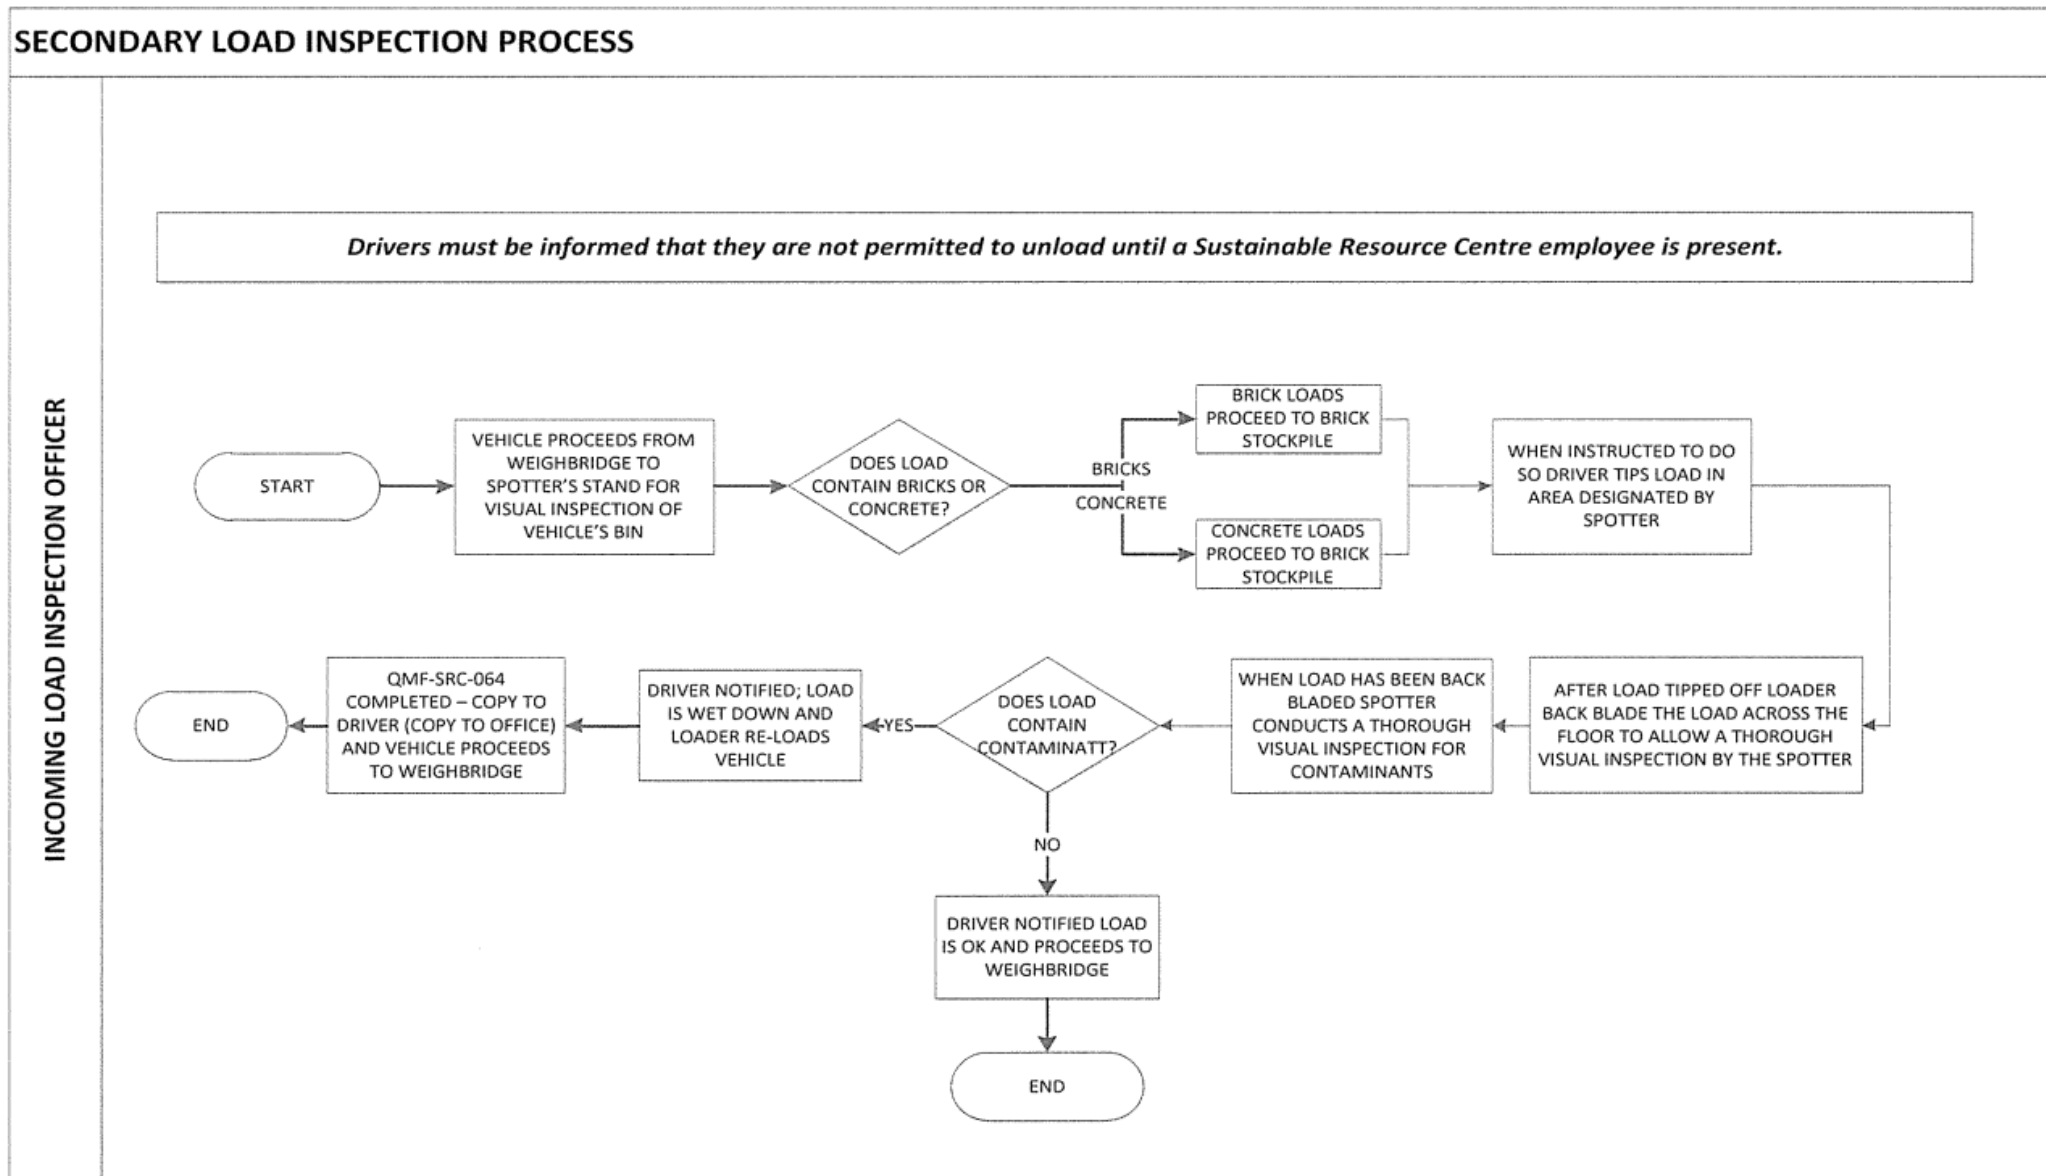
SECONDARY LOAD INSPECTION PROCESS

INCOMING LOAD INSPECTION OFFICER

*Drivers must be informed that they are not permitted to unload until a Sustainable Resource Centre employee is present.*

START

VEHICLE PROCEEDS FROM WEIGHBRIDGE TO SPOTTER'S STAND FOR VISUAL INSPECTION OF VEHICLE'S BIN

DOES LOAD CONTAIN BRICKS OR CONCRETE?

BRICKS

CONCRETE

BRICK LOADS PROCEED TO BRICK STOCKPILE

CONCRETE LOADS PROCEED TO BRICK STOCKPILE

WHEN INSTRUCTED TO DO SO DRIVER TIPS LOAD IN AREA DESIGNATED BY SPOTTER

AFTER LOAD TIPPED OFF LOADER BACK BLADE THE LOAD ACROSS THE FLOOR TO ALLOW A THOROUGH VISUAL INSPECTION BY THE SPOTTER

WHEN LOAD HAS BEEN BACK BLADED SPOTTER CONDUCTS A THOROUGH VISUAL INSPECTION FOR CONTAMINANTS

DOES LOAD CONTAIN CONTAMINATT?

YES

DRIVER NOTIFIED; LOAD IS WET DOWN AND LOADER RE-LOADS VEHICLE

QMF-SRC-064 COMPLETED – COPY TO DRIVER (COPY TO OFFICE) AND VEHICLE PROCEEDS TO WEIGHBRIDGE

END

NO

DRIVER NOTIFIED LOAD IS OK AND PROCEEDS TO WEIGHBRIDGE

END